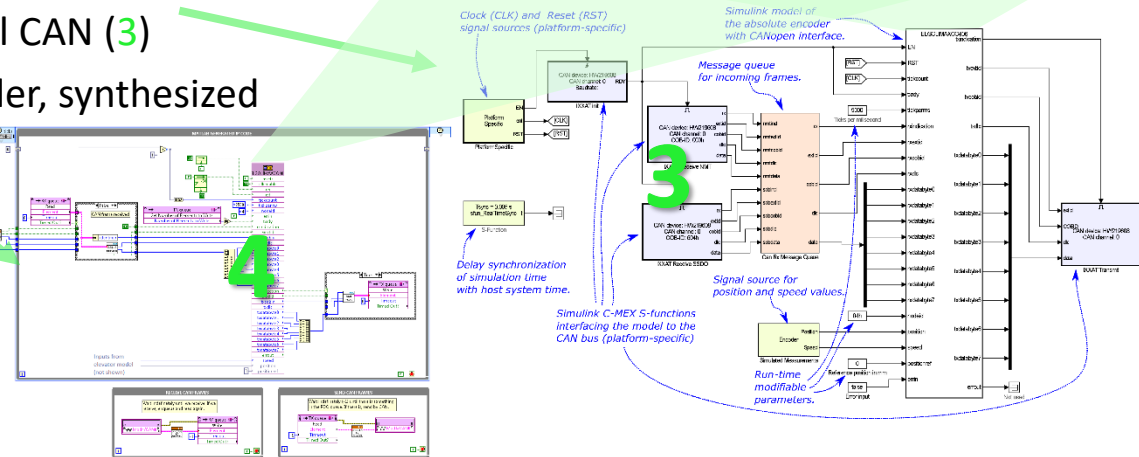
l CAN (3)

ler, synthesized

Clock (CLK) and Reset (RST) signal sources (platform-specific)

Simulink model of the absolute encoder with CANopen interface.

Message queue for incoming frames.

Platform Specific

EN
clk
RST
CLK
RST

IXXAT Init

CAN device: HW210600
CAN channel: 0
Baudrate:

RDY

CAN device: HW210600
CAN channel: 0
COB-ID: 0x60

IXXAT Receive NMT

CAN device: HW210600
CAN channel: 0
COB-ID: 0x60

IXXAT Receive SSDO

CanRx Message Queue

S-Function

Tsync = 0.005 s
shs_Real Time Sync

Delay synchronization of simulation time with host system time.

5000
Ticks per millisecond

Signal source for position and speed values.

Encoder
Position
Speed
Simulated Measurements

Simulink C-MEX S-functions interfacing the model to the CAN bus (platform-specific)

Run-time modifiable parameters.

0.0
0
false

IXXAT Transmit

CAN device: HW210600
CAN channel: 0

3

4

Inputs from elevator model (not shown)